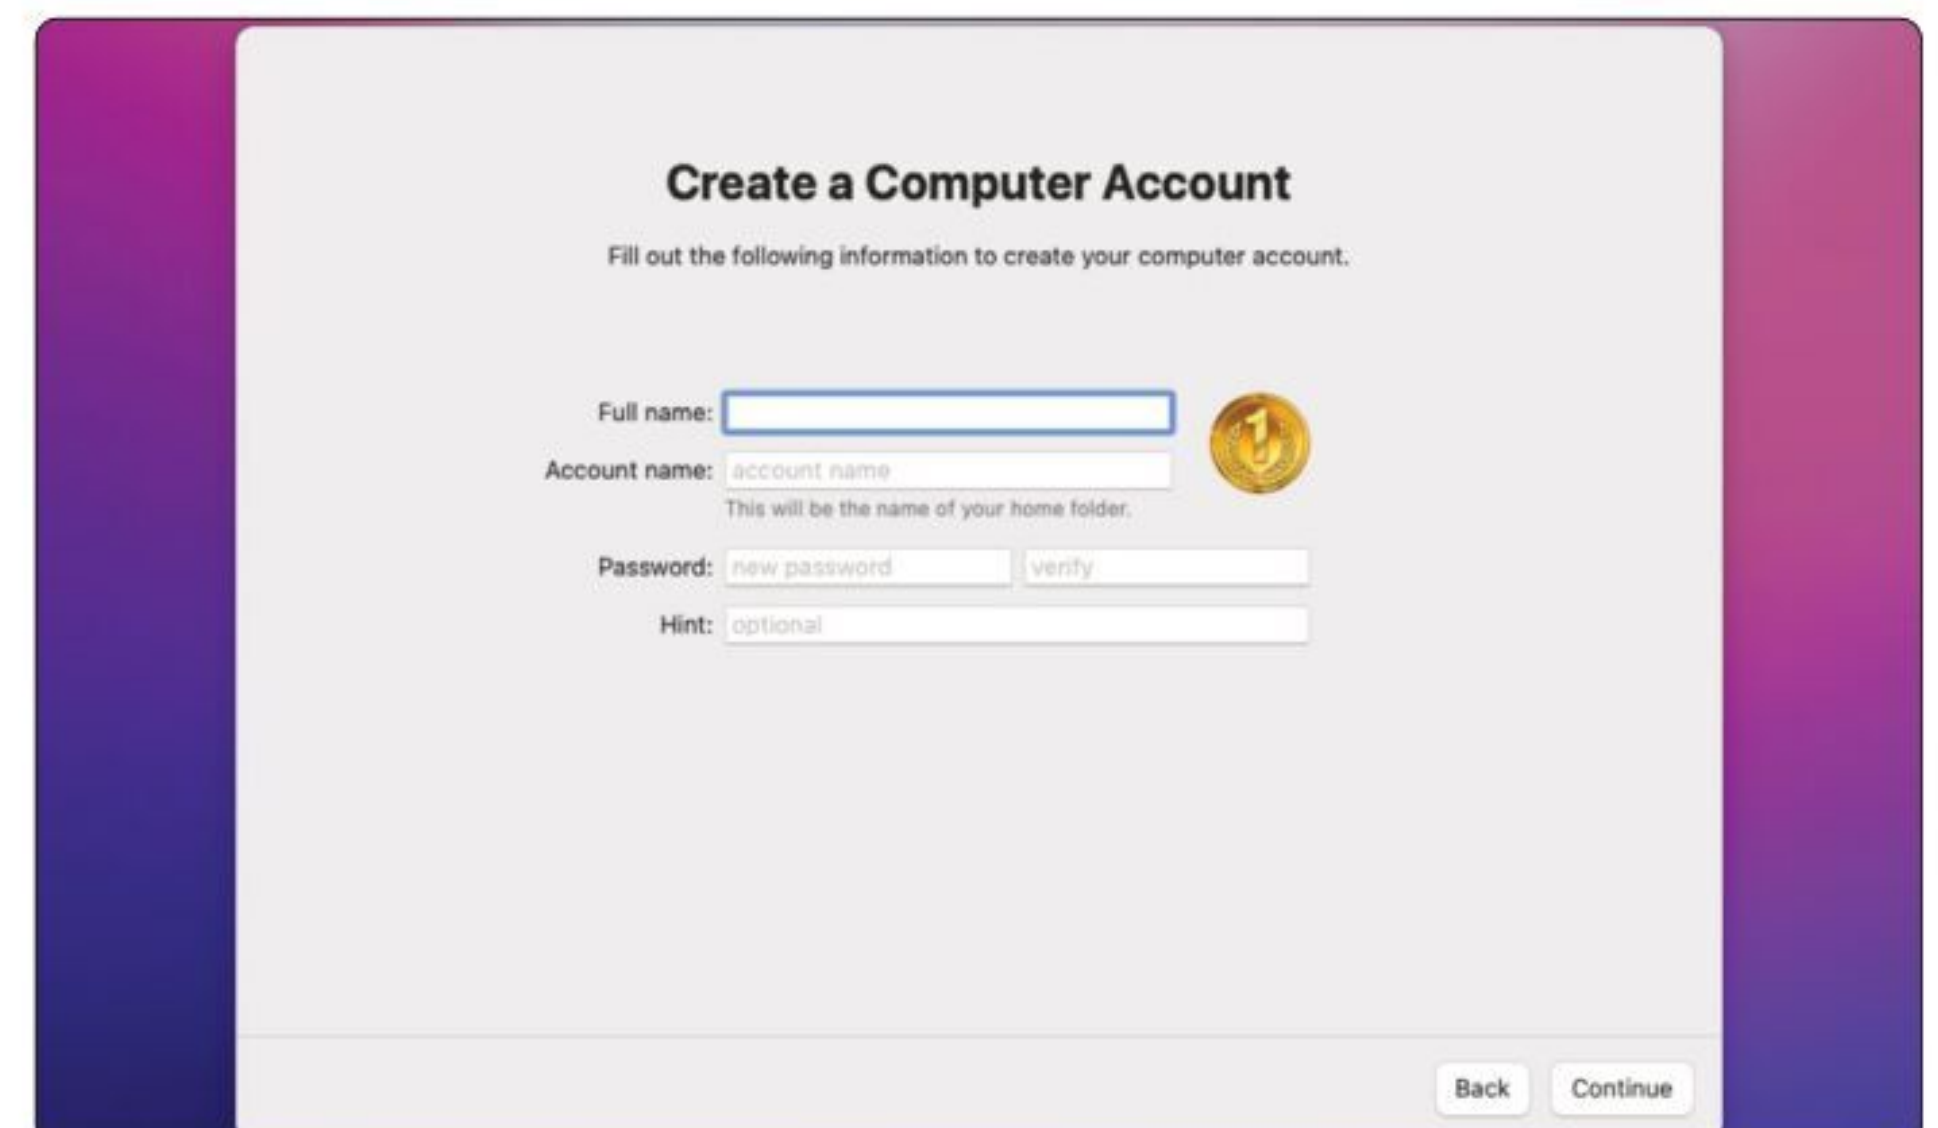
Create a Computer Account

Fill out the following information to create your computer account.

Full name:
Account name: account name
This will be the name of your home folder.
Password: new password verify
Hint: optional

Back Continue